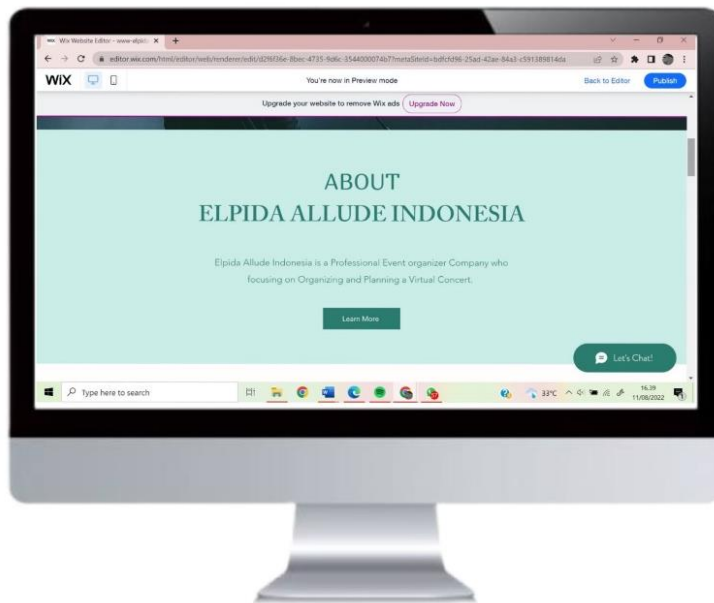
Wix Website Editor - www.elpid... ×

editor.wix.com/html/editor/web/renderer/edit/d29f36e-8bec-4735-9d6c-3544000074b7?metaSiteId=bdfcfd96-25ad-42ae-84a3-c591389814da

WiX

You're now in Preview mode

Back to Editor

Publish

Upgrade your website to remove Wix ads

Upgrade Now

ABOUT
ELPIDA ALLUDE INDONESIA

Elpida Allude Indonesia is a Professional Event organizer Company who focusing on Organizing and Planning a Virtual Concert.

Learn More

Let's Chat!

Type here to search

33°C

16.39
11/08/2022